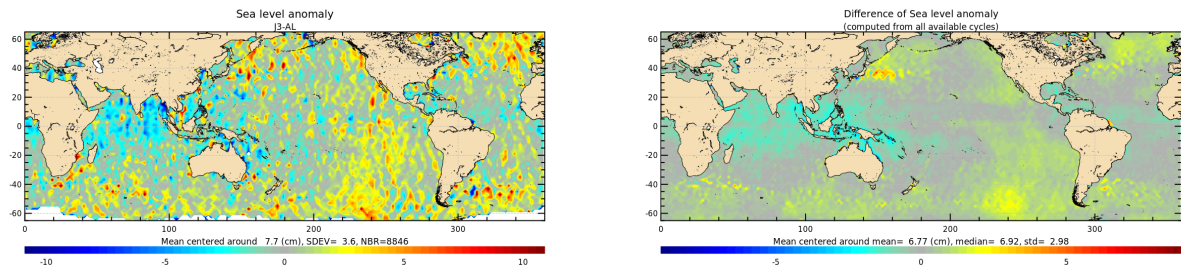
Sea level anomaly
J3-AL

60
40
20
0
-20
-40
-60

0 100 200 300

Mean centered around 7.7 (cm), SDEV= 3.6, NBR=8846

-10 -5 0 5 10

Difference of Sea level anomaly
(computed from all available cycles)

60
40
20
0
-20
-40
-60

0 100 200 300

Mean centered around mean= 6.77 (cm), median= 6.92, std= 2.98

-5 0 5